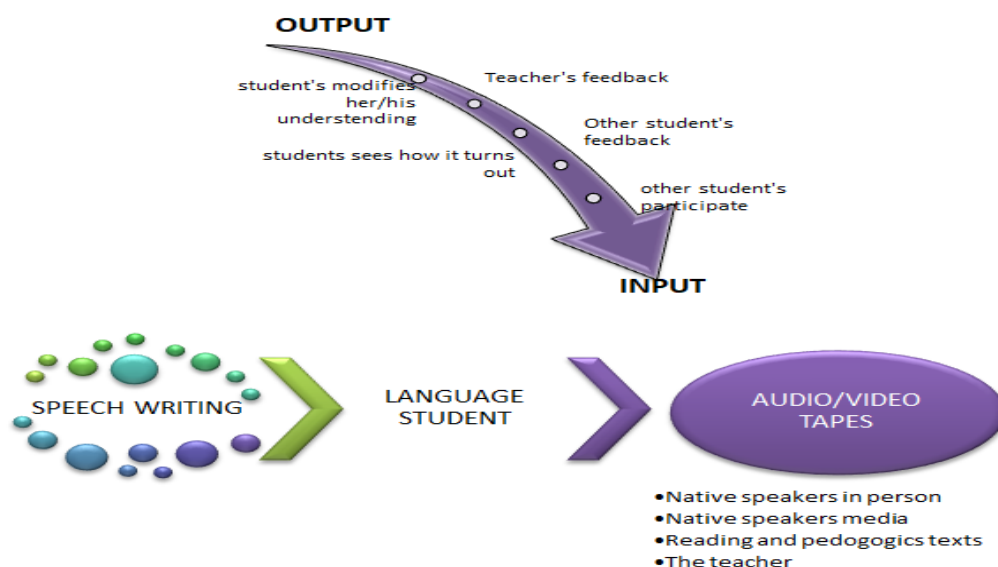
OUTPUT

student's modifies her/his understending

Teacher's feedback

Other student's feedback

students sees how it turns out

other student's participate

INPUT

SPEECH WRITING

LANGUAGE STUDENT

AUDIO/VIDEO TAPES

•Native speakers in person
•Native speakers media
•Reading and pedogogics texts
•The teacher